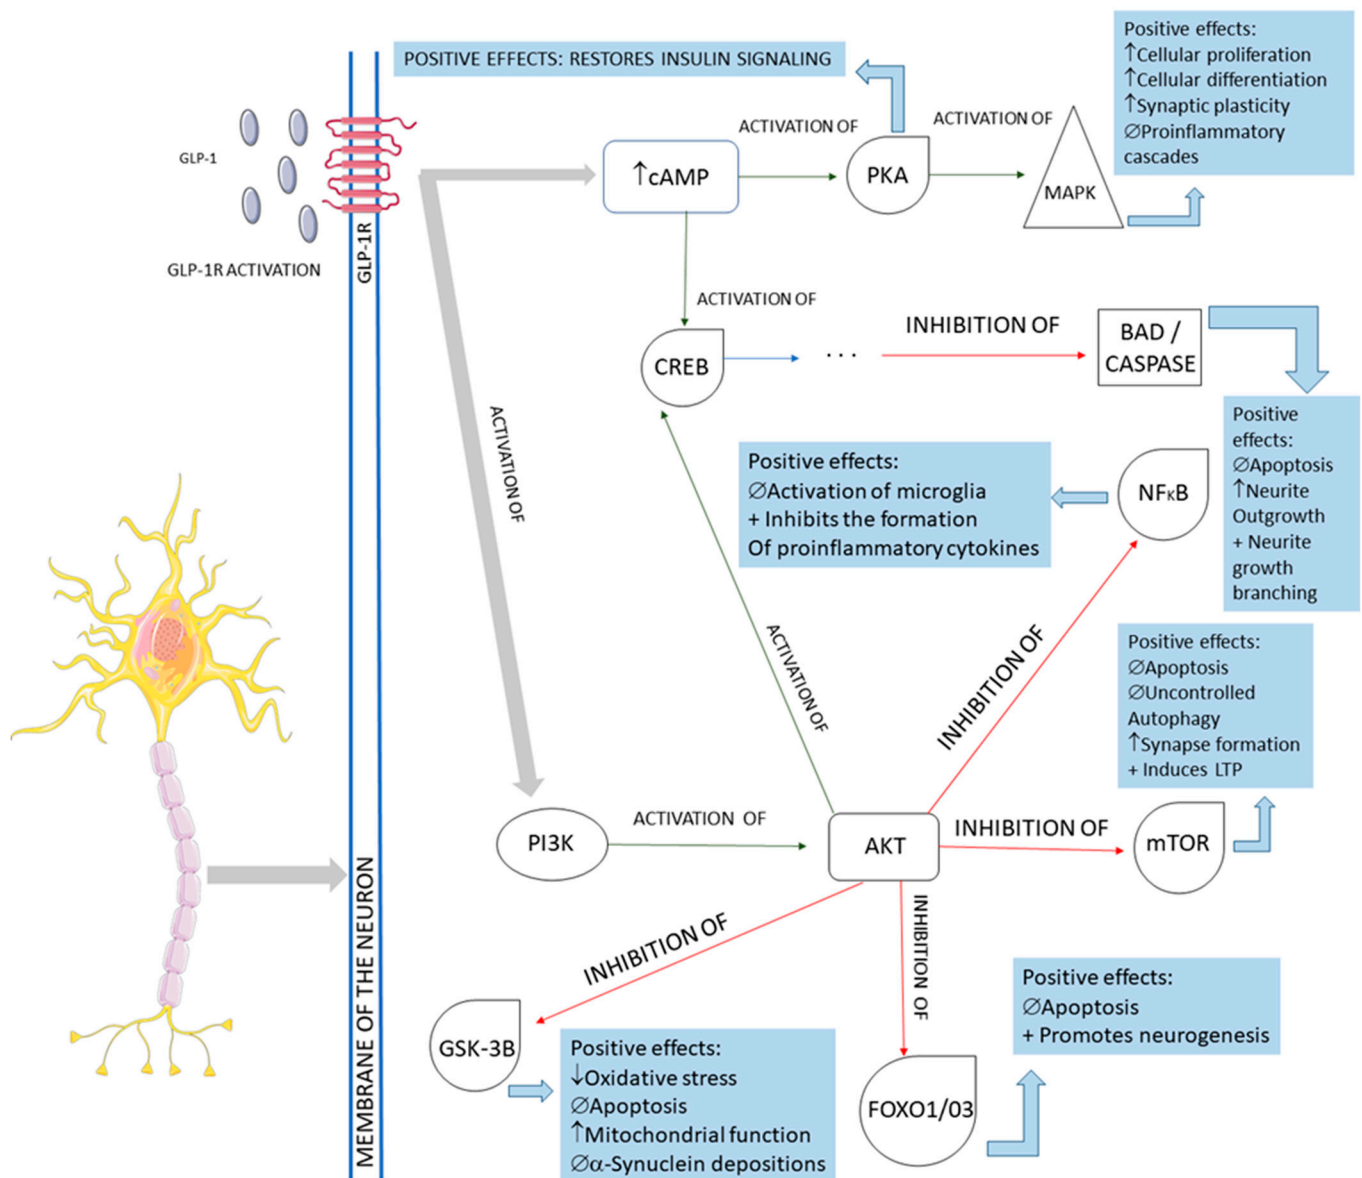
GLP-1

GLP-1R ACTIVATION

GLP-1R

POSITIVE EFFECTS: RESTORES INSULIN SIGNALING

Positive effects:
↑Cellular proliferation
↑Cellular differentiation
↑Synaptic plasticity
∅Proinflammatory cascades

↑cAMP

ACTIVATION OF

PKA

ACTIVATION OF

MAPK

ACTIVATION OF

CREB

. . .

INHIBITION OF

BAD / CASPASE

Positive effects:
∅Apoptosis
↑Neurite Outgrowth
+ Neurite growth branching

ACTIVATION OF

Positive effects:
∅Activation of microglia
+ Inhibits the formation
Of proinflammatory cytokines

NFκB

ACTIVATION OF

INHIBITION OF

Positive effects:
∅Apoptosis
∅Uncontrolled Autophagy
↑Synapse formation
+ Induces LTP

PI3K

ACTIVATION OF

AKT

INHIBITION OF

mTOR

MEMBRANE OF THE NEURON

INHIBITION OF

INHIBITION OF

Positive effects:
∅Apoptosis
+ Promotes neurogenesis

GSK-3B

Positive effects:
↓Oxidative stress
∅Apoptosis
↑Mitochondrial function
∅α-Synuclein depositions

FOXO1/03